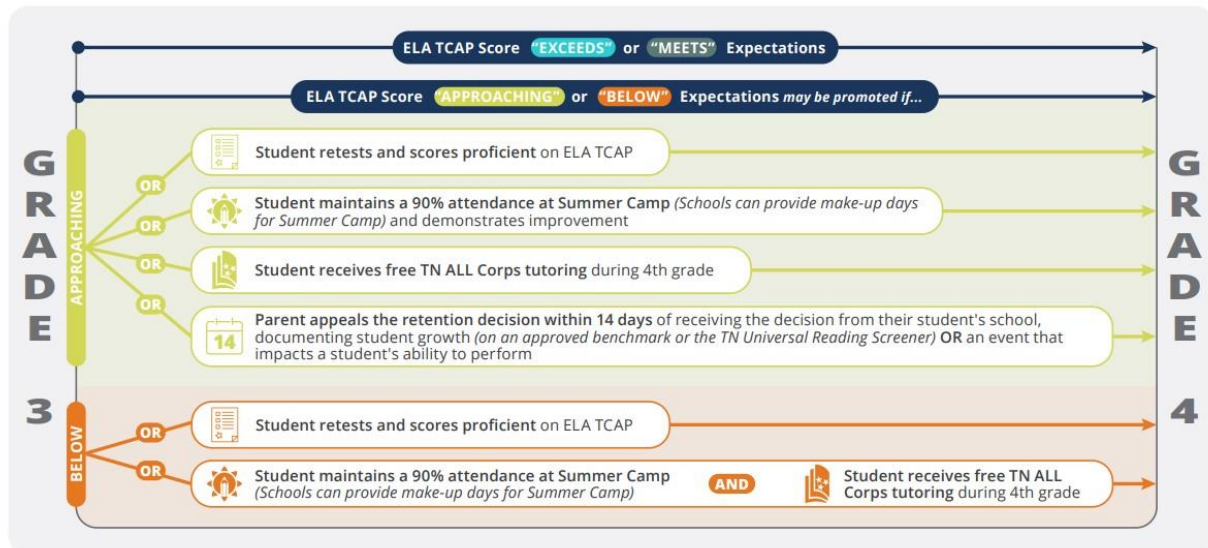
GRADE 3

ELA TCAP Score "EXCEEDS" or "MEETS" Expectations

ELA TCAP Score "APPROACHING" or "BELOW" Expectations may be promoted if...

APPROACHING

OR

Student retests and scores proficient on ELA TCAP

OR

Student maintains a 90% attendance at Summer Camp (Schools can provide make-up days for Summer Camp) and demonstrates improvement

OR

Student receives free TN ALL Corps tutoring during 4th grade

OR

14

Parent appeals the retention decision within 14 days of receiving the decision from their student's school, documenting student growth (on an approved benchmark or the TN Universal Reading Screener) OR an event that impacts a student's ability to perform

BELOW

OR

Student retests and scores proficient on ELA TCAP

OR

Student maintains a 90% attendance at Summer Camp (Schools can provide make-up days for Summer Camp)

AND

Student receives free TN ALL Corps tutoring during 4th grade

GRADE 4